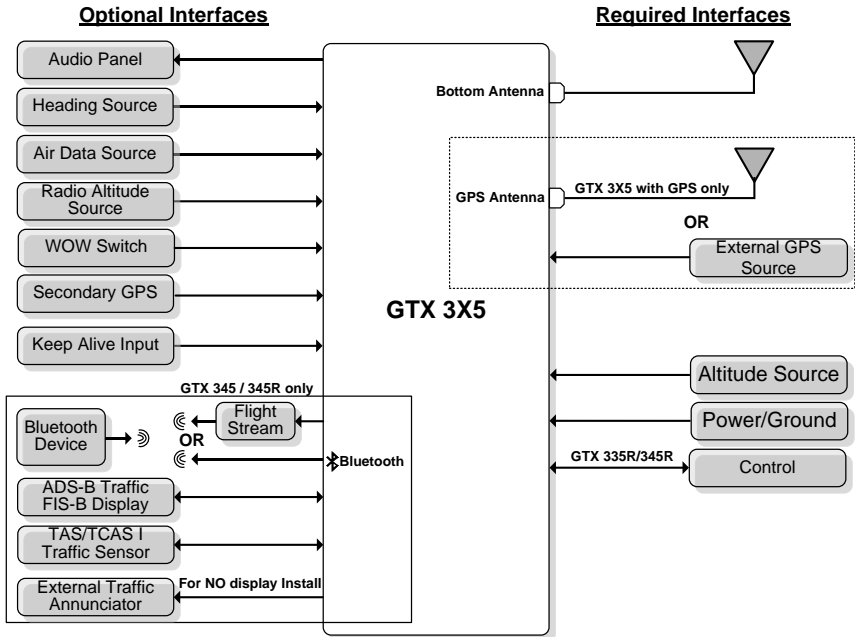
Optional Interfaces

Required Interfaces

Audio Panel

Heading Source

Air Data Source

Radio Altitude Source

WOW Switch

Secondary GPS

Keep Alive Input

GTX 345 / 345R only

Bluetooth Device

Flight Stream

OR

Bluetooth

ADS-B Traffic FIS-B Display

TAS/TCAS I Traffic Sensor

External Traffic Annunciator

For NO display Install

Bottom Antenna

GPS Antenna

GTX 3X5 with GPS only

OR

External GPS Source

GTX 3X5

Altitude Source

Power/Ground

GTX 335R/345R

Control